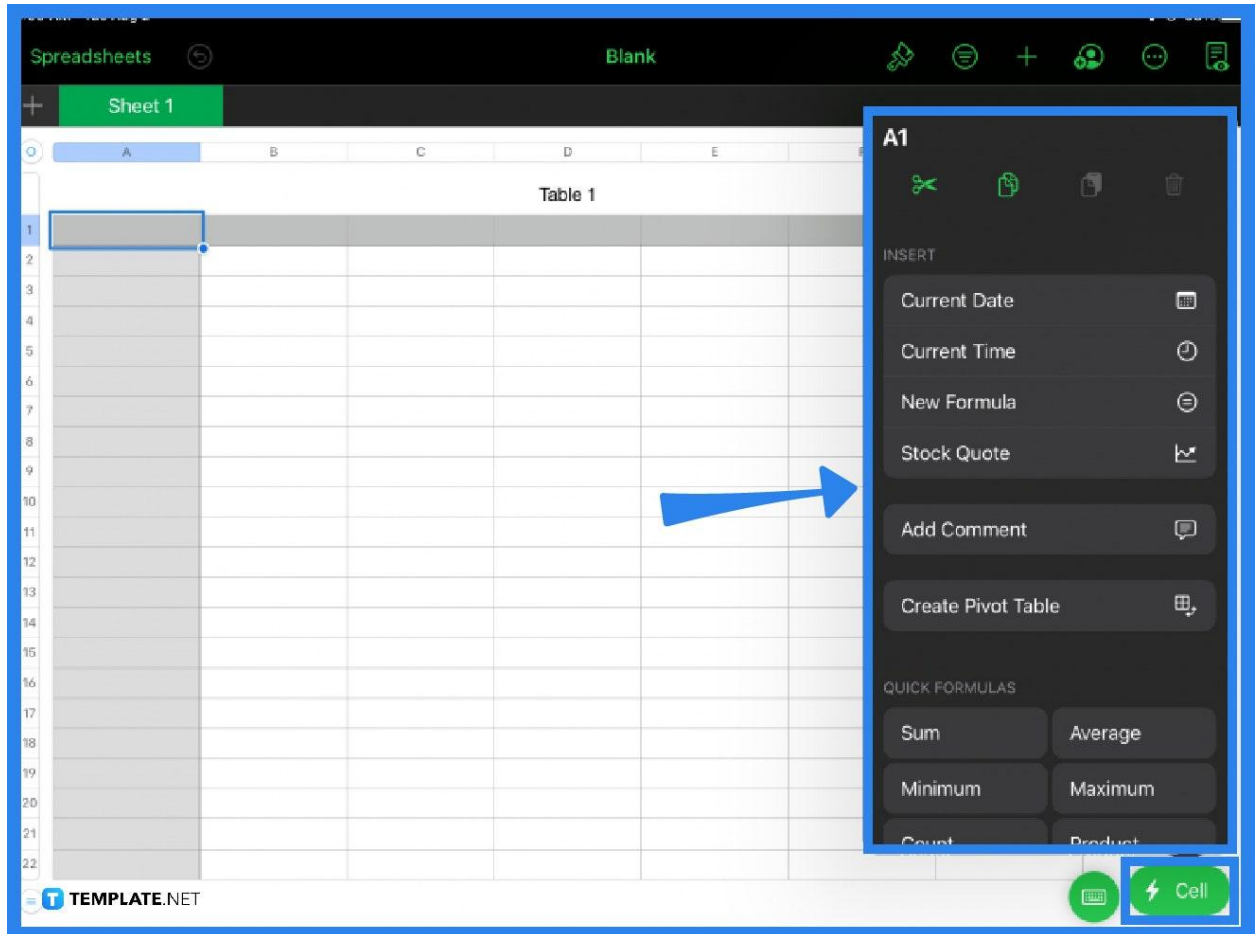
Spreadsheets

Blank

Sheet 1

A B C D E

Table 1

1
2
3
4
5
6
7
8
9
10
11
12
13
14
15
16
17
18
19
20
21
22

A1

INSERT

Current Date

Current Time

New Formula

Stock Quote

Add Comment

Create Pivot Table

QUICK FORMULAS

Sum

Average

Minimum

Maximum

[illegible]

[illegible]

TEMPLATE.NET

Cell